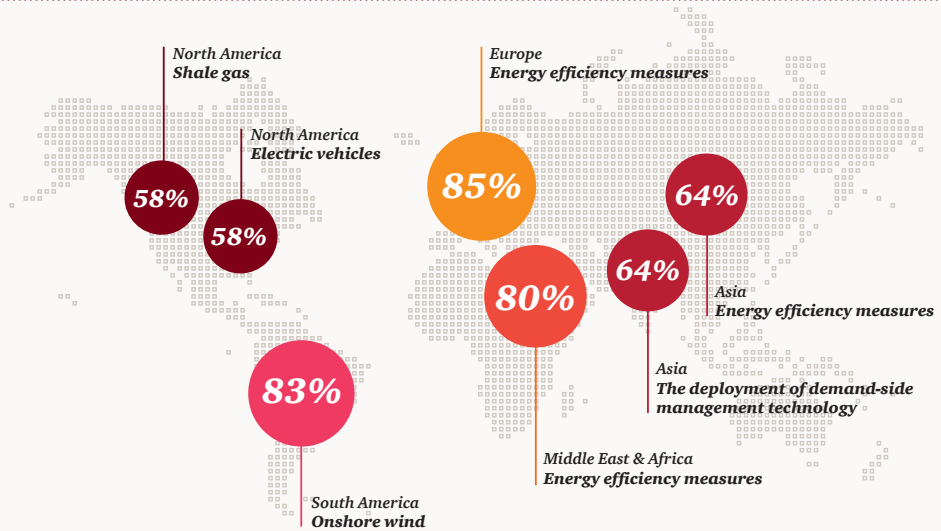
North America
Shale gas

58%

North America
Electric vehicles

58%

Europe
Energy efficiency measures

85%

64%

Asia
Energy efficiency measures

64%

Asia
The deployment of demand-side management technology

80%

Middle East & Africa
Energy efficiency measures

83%

South America
Onshore wind